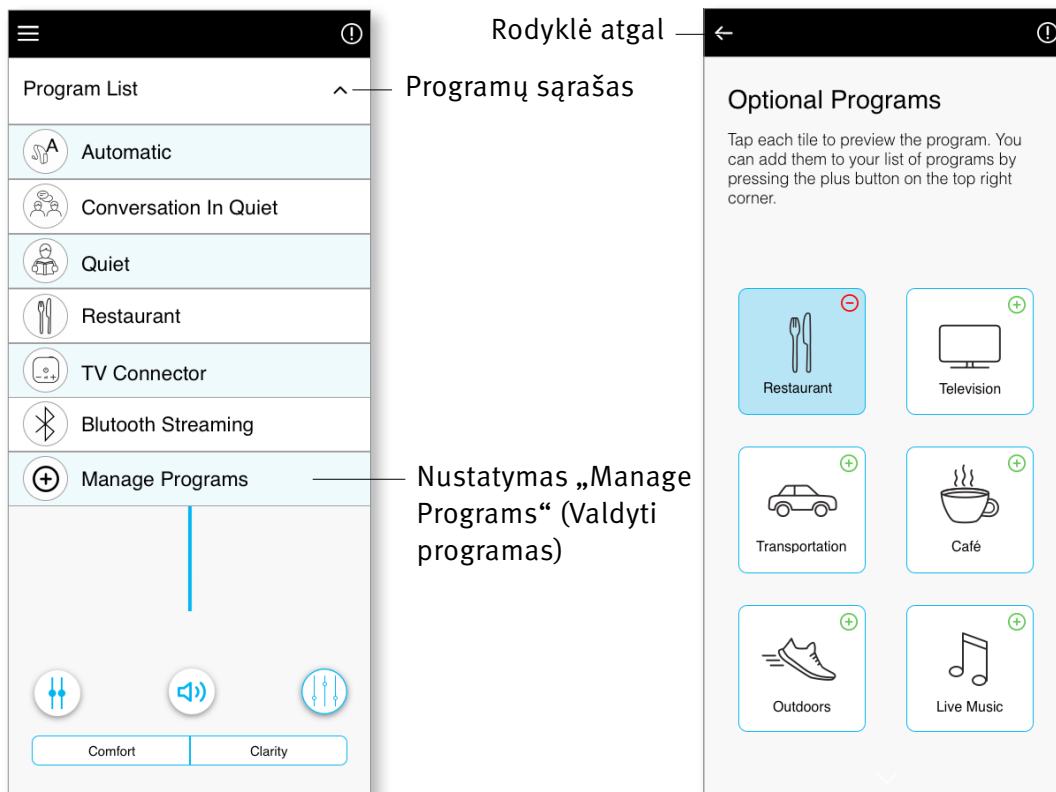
Program List

Programų sąrašas

Automatic

Conversation In Quiet

Quiet

Restaurant

TV Connector

Blutooth Streaming

Manage Programs

Nustatymas „Manage Programs“ (Valdyti programas)

Comfort

Clarity

Rodyklė atgal

Optional Programs

Tap each tile to preview the program. You can add them to your list of programs by pressing the plus button on the top right corner.

Restaurant

Television

Transportation

Café

Outdoors

Live Music